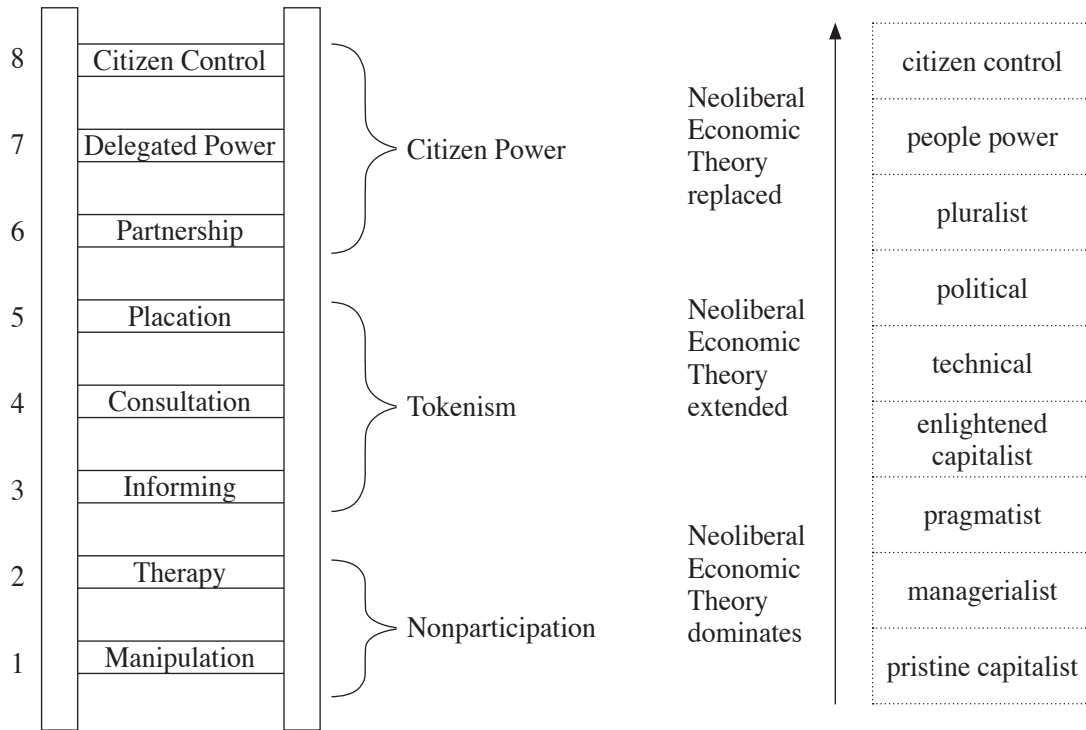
8 Citizen Control
7 Delegated Power
6 Partnership
Citizen Power

5 Placation
4 Consultation
3 Informing
Tokenism

2 Therapy
1 Manipulation
Nonparticipation

Neoliberal Economic Theory replaced

Neoliberal Economic Theory extended

Neoliberal Economic Theory dominates

citizen control
people power
pluralist
political
technical
enlightened capitalist
pragmatist
managerialist
pristine capitalist